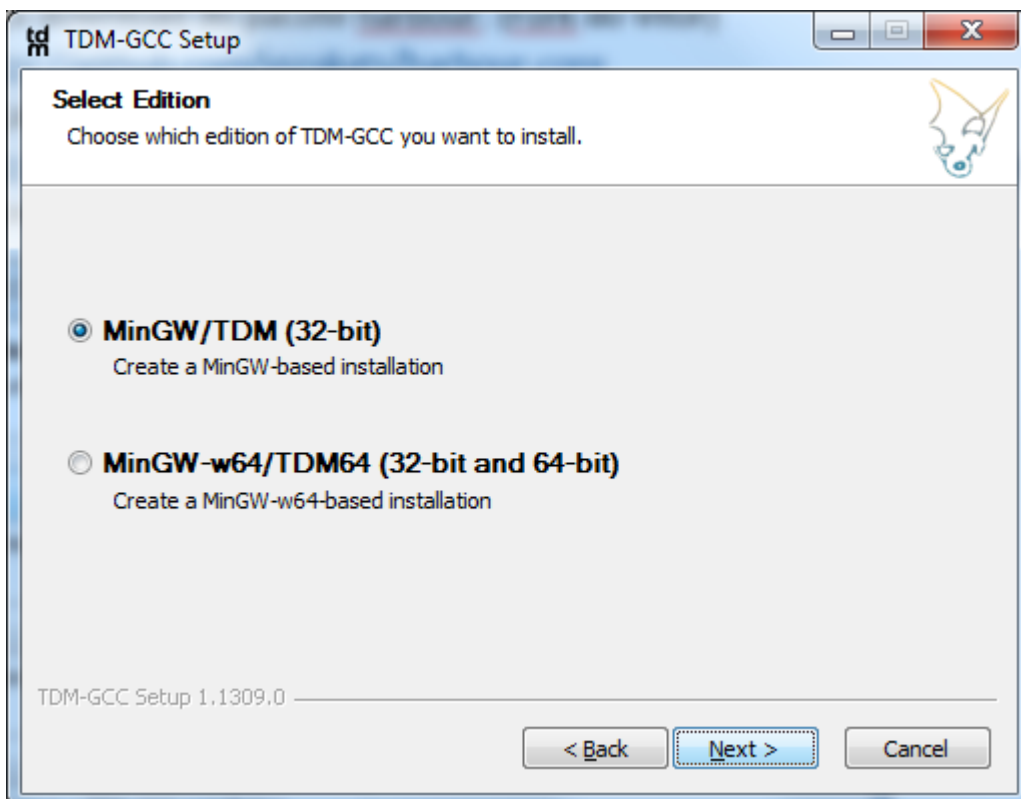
td
m TDM-GCC Setup

Select Edition
Choose which edition of TDM-GCC you want to install.

MinGW/TDM (32-bit)
Create a MinGW-based installation

MinGW-w64/TDM64 (32-bit and 64-bit)
Create a MinGW-w64-based installation

TDM-GCC Setup 1.1309.0

< Back
Next >
Cancel